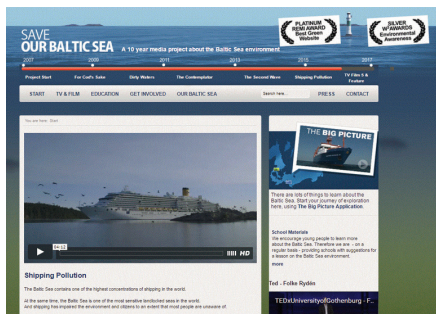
SAVE OUR BALTIC SEA A 10 year media project about the Baltic Sea environment

PLATINUM REMI AWARD Best Green Website

SILVER W3 AWARDS Environmental Awareness

2007 2009 2011 2013 2015 2017

Project Start For Cod's Sake Dirty Waters The Contemplator The Second Wave Shipping Pollution TV Film & Feature

START TV & FILM EDUCATION GET INVOLVED OUR BALTIC SEA Search here... PRESS CONTACT

You are here: Start

04:13 HD

Shipping Pollution

The Baltic Sea contains one of the highest concentrations of shipping in the world.

At the same time, the Baltic Sea is one of the most sensitive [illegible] seas in the world. And shipping has impaired the environment and citizens to an extent that most people are unaware of.

THE BIG PICTURE

There are lots of things to learn about the Baltic Sea. Start your journey of exploration here, using The Big Picture Application.

School Materials
We encourage young people to learn more about the Baltic Sea. Therefore we are – on a regular basis - providing schools with suggestions for a lesson on the Baltic Sea environment.
more

Ted - Folke Rydén

TEDxUniversityofGothenburg - F...